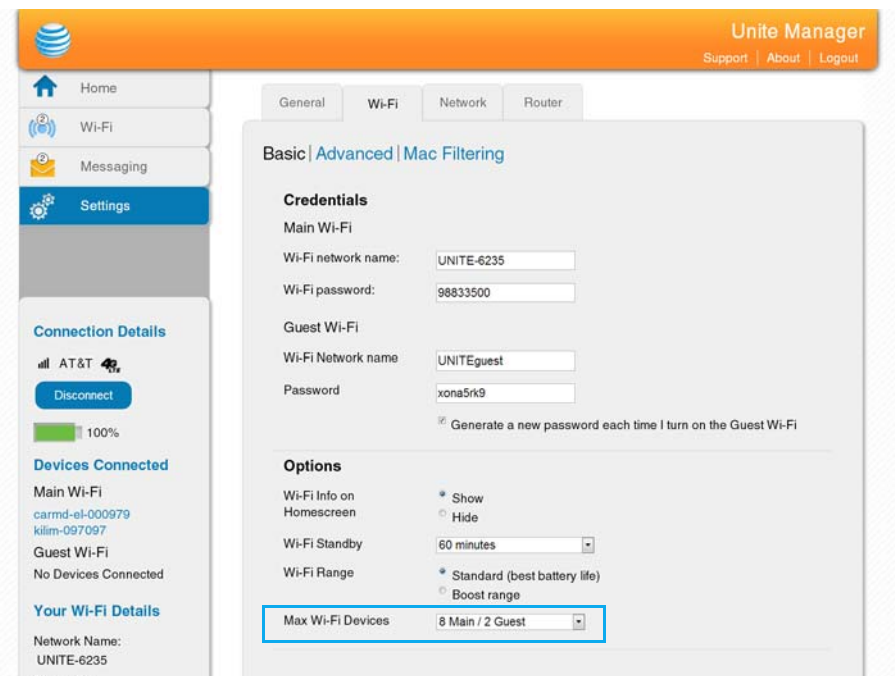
Unite Manager

Support | About | Logout

Home

Wi-Fi

Messaging

Settings

Connection Details

AT&T 4G LTE

Disconnect

100%

Devices Connected

Main Wi-Fi

carmd-el-000979
kilim-097097

Guest Wi-Fi

No Devices Connected

Your Wi-Fi Details

Network Name:
UNITE-6235

General | Wi-Fi | Network | Router

Basic | Advanced | Mac Filtering

Credentials

Main Wi-Fi

| | |
|---|---|
| Wi-Fi network name: | UNITE-6235 |
| Wi-Fi password: | 98833500 |

Guest Wi-Fi

| | |
|---|---|
| Wi-Fi Network name | UNITEguest |
| Password | xona5rk9 |

Generate a new password each time I turn on the Guest Wi-Fi

Options

| | |
|---|---|
| Wi-Fi Info on Homescreen | Show / Hide |
| Wi-Fi Standby | 60 minutes |
| Wi-Fi Range | Standard (best battery life) / Boost range |
| Max Wi-Fi Devices | 8 Main / 2 Guest |